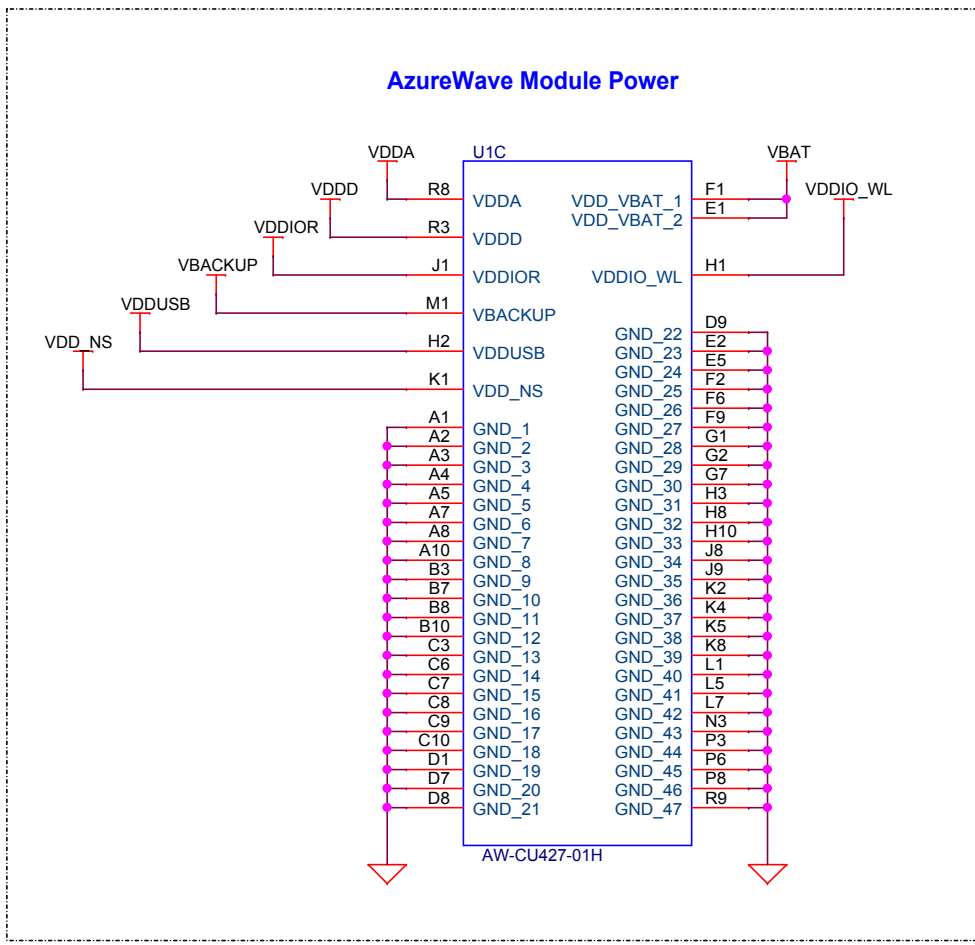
AzureWave Module Power

U1C

VDDA
VDDD
VDDIOR
VBACKUP
VDDUSB
VDD_NS

R8 VDDA
R3 VDDD
J1 VDDIOR
M1 VBACKUP
H2 VDDUSB
K1 VDD_NS

A1 GND_1
A2 GND_2
A3 GND_3
A4 GND_4
A5 GND_5
A7 GND_6
A8 GND_7
A10 GND_8
B3 GND_9
B7 GND_10
B8 GND_11
B10 GND_12
C3 GND_13
C6 GND_14
C7 GND_15
C8 GND_16
C9 GND_17
C10 GND_18
D1 GND_19
D7 GND_20
D8 GND_21

VBAT
VDDIO_WL

VDD_VBAT_1 F1
VDD_VBAT_2 E1
VDDIO_WL H1

GND_22 D9
GND_23 E2
GND_24 E5
GND_25 F2
GND_26 F6
GND_27 F9
GND_28 G1
GND_29 G2
GND_30 G7
GND_31 H3
GND_32 H8
GND_33 H10
GND_34 J8
GND_35 J9
GND_36 K2
GND_37 K4
GND_38 K5
GND_39 K8
GND_40 L1
GND_41 L5
GND_42 L7
GND_43 N3
GND_44 P3
GND_45 P6
GND_46 P8
GND_47 R9

AW-CU427-01H